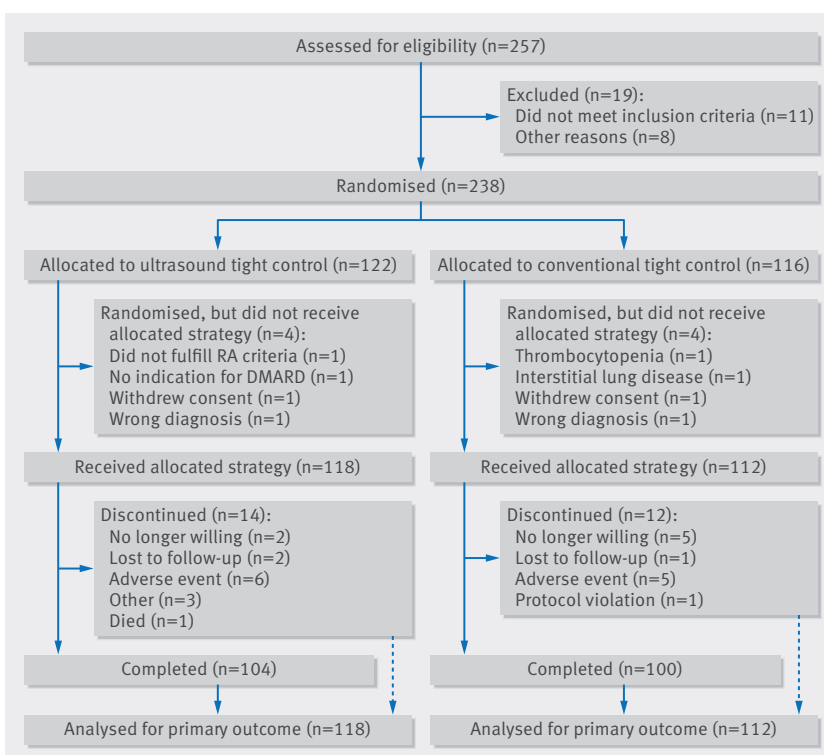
Assessed for eligibility (n=257)

Excluded (n=19):
Did not meet inclusion criteria (n=11)
Other reasons (n=8)

Randomised (n=238)

Allocated to ultrasound tight control (n=122)

Randomised, but did not receive allocated strategy (n=4):
Did not fulfill RA criteria (n=1)
No indication for DMARD (n=1)
Withdrew consent (n=1)
Wrong diagnosis (n=1)

Received allocated strategy (n=118)

Discontinued (n=14):
No longer willing (n=2)
Lost to follow-up (n=2)
Adverse event (n=6)
Other (n=3)
Died (n=1)

Completed (n=104)

Analysed for primary outcome (n=118)

Allocated to conventional tight control (n=116)

Randomised, but did not receive allocated strategy (n=4):
Thrombocytopenia (n=1)
Interstitial lung disease (n=1)
Withdrew consent (n=1)
Wrong diagnosis (n=1)

Received allocated strategy (n=112)

Discontinued (n=12):
No longer willing (n=5)
Lost to follow-up (n=1)
Adverse event (n=5)
Protocol violation (n=1)

Completed (n=100)

Analysed for primary outcome (n=112)